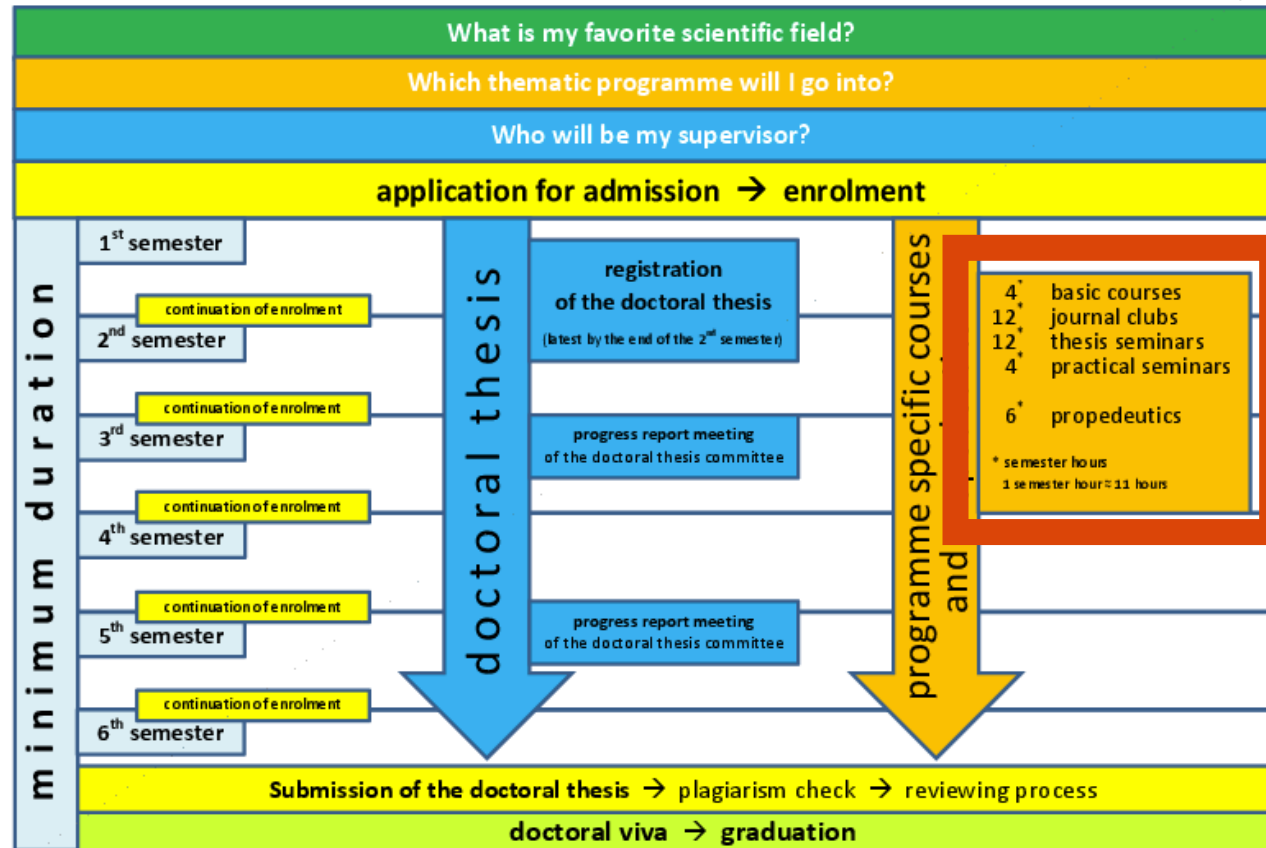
What is my favorite scientific field?

Which thematic programme will I go into?

Who will be my supervisor?

application for admission → enrolment

minimum duration

$1^{st}$ semester

continuation of enrolment

$2^{nd}$ semester

continuation of enrolment

$3^{rd}$ semester

continuation of enrolment

$4^{th}$ semester

continuation of enrolment

$5^{th}$ semester

continuation of enrolment

$6^{th}$ semester

doctoral thesis

registration of the doctoral thesis

(latest by the end of the $2^{nd}$ semester)

progress report meeting of the doctoral thesis committee

progress report meeting of the doctoral thesis committee

programme specific courses and

$4^*$ basic courses
$12^*$ journal clubs
$12^*$ thesis seminars
$4^*$ practical seminars

$6^*$ propedeutics

* semester hours
1 semester hour ≈ 11 hours

Submission of the doctoral thesis → plagiarism check → reviewing process

doctoral viva → graduation